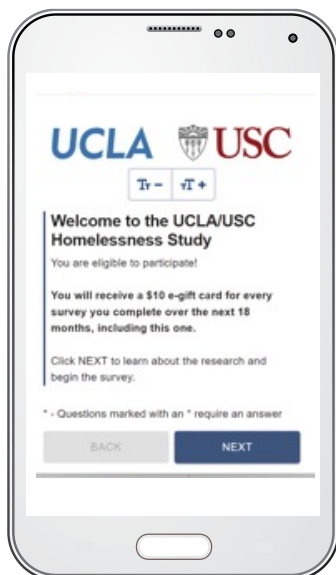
UCLA USC

Tт − тT +

Welcome to the UCLA/USC Homelessness Study

You are eligible to participate!

You will receive a $10 e-gift card for every survey you complete over the next 18 months, including this one.

Click NEXT to learn about the research and begin the survey.

* - Questions marked with an * require an answer

BACK

NEXT